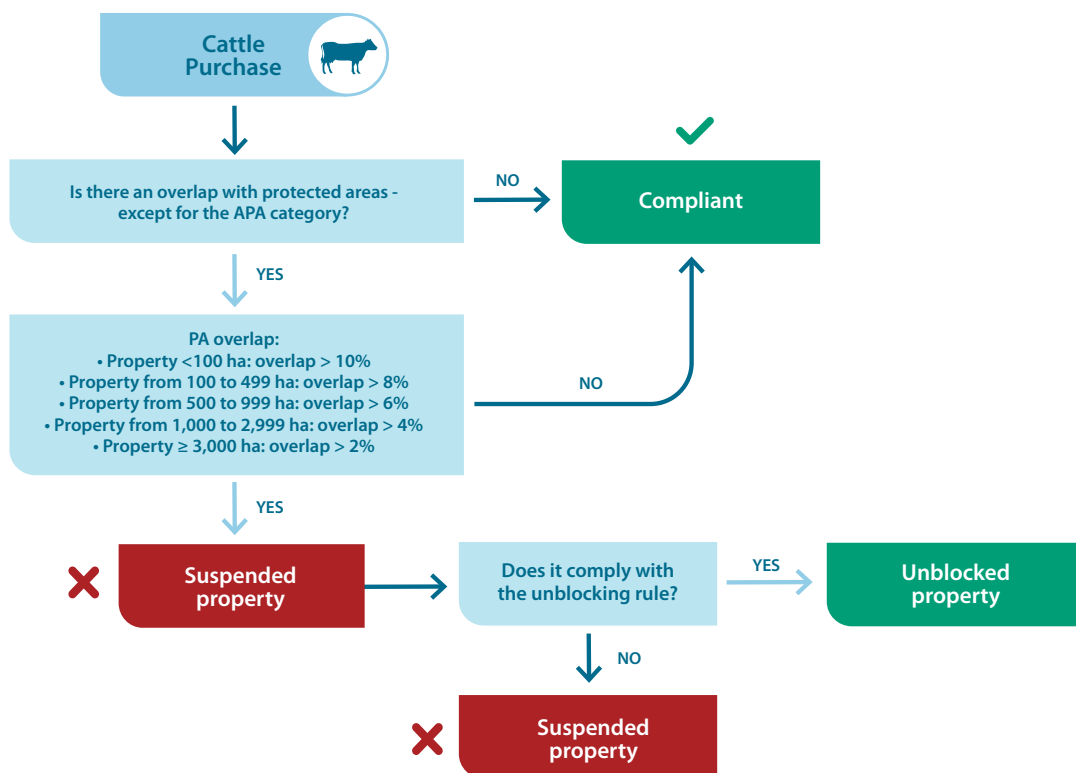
Cattle Purchase

Is there an overlap with protected areas - except for the APA category?

NO

Compliant

YES

PA overlap:
• Property <100 ha: overlap > 10%
• Property from 100 to 499 ha: overlap > 8%
• Property from 500 to 999 ha: overlap > 6%
• Property from 1,000 to 2,999 ha: overlap > 4%
• Property ≥ 3,000 ha: overlap > 2%

NO

YES

Suspended property

Does it comply with the unblocking rule?

YES

Unblocked property

NO

Suspended property